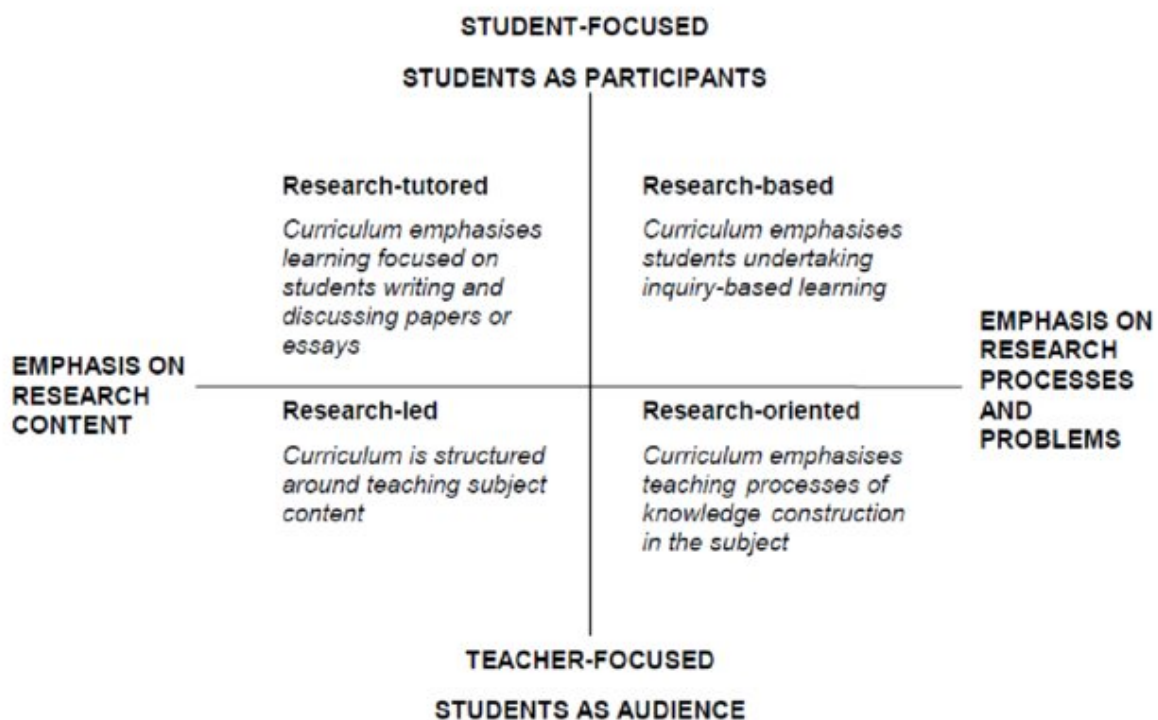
STUDENT-FOCUSED

STUDENTS AS PARTICIPANTS

Research-tutored

*Curriculum emphasises learning focused on students writing and discussing papers or essays*

Research-based

*Curriculum emphasises students undertaking inquiry-based learning*

EMPHASIS ON RESEARCH CONTENT

EMPHASIS ON RESEARCH PROCESSES AND PROBLEMS

Research-led

*Curriculum is structured around teaching subject content*

Research-oriented

*Curriculum emphasises teaching processes of knowledge construction in the subject*

TEACHER-FOCUSED

STUDENTS AS AUDIENCE